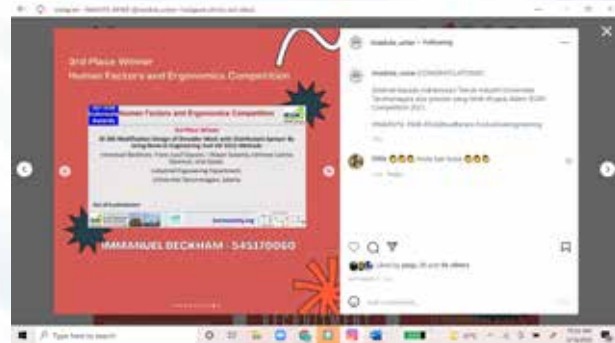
3rd Place Winner
Human Factors and Ergonomics Competition

Human Factors and Ergonomics Competition

3rd Place Winner

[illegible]

IMMANUEL BECKHAM - 545170060

ituadidu_untar • Following

ituadidu_untar CONGRATULATIONS!

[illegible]

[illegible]

Wibi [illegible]

Liked by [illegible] and 66 others

Add a comment...

Type here to search